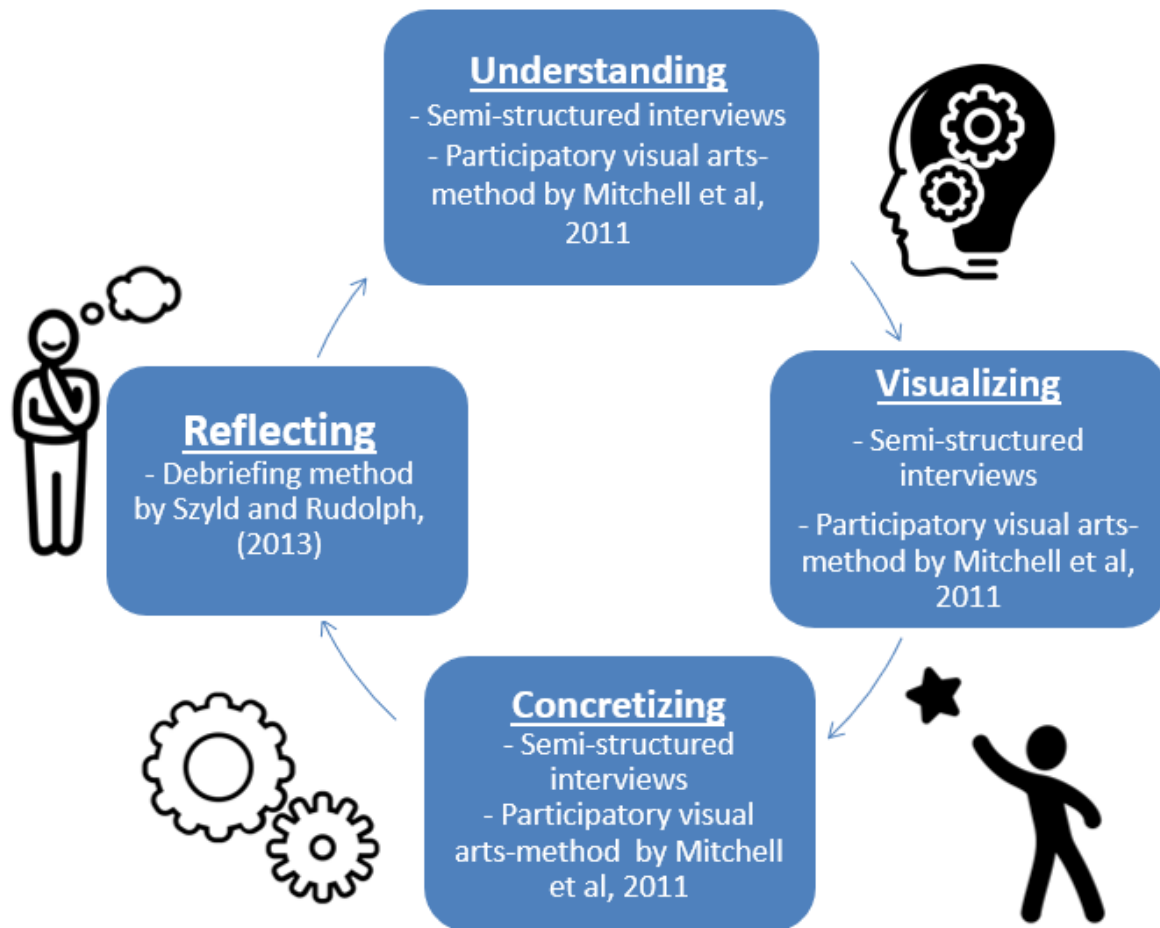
Understanding
- Semi-structured interviews
- Participatory visual arts-method by Mitchell et al, 2011

Visualizing
- Semi-structured interviews
- Participatory visual arts-method by Mitchell et al, 2011

Concretizing
- Semi-structured interviews
- Participatory visual arts-method by Mitchell et al, 2011

Reflecting
- Debriefing method by Szyld and Rudolph, (2013)